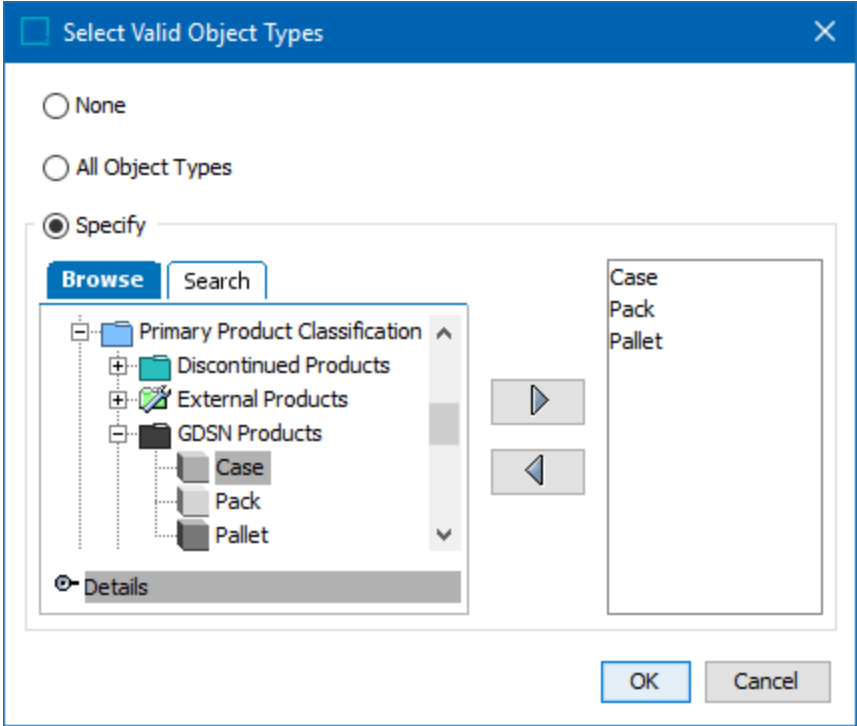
Select Valid Object Types

None

All Object Types

Specify

Browse

Search

Primary Product Classification

Discontinued Products

External Products

GDSN Products

Case

Pack

Pallet

Details

Case
Pack
Pallet

OK

Cancel